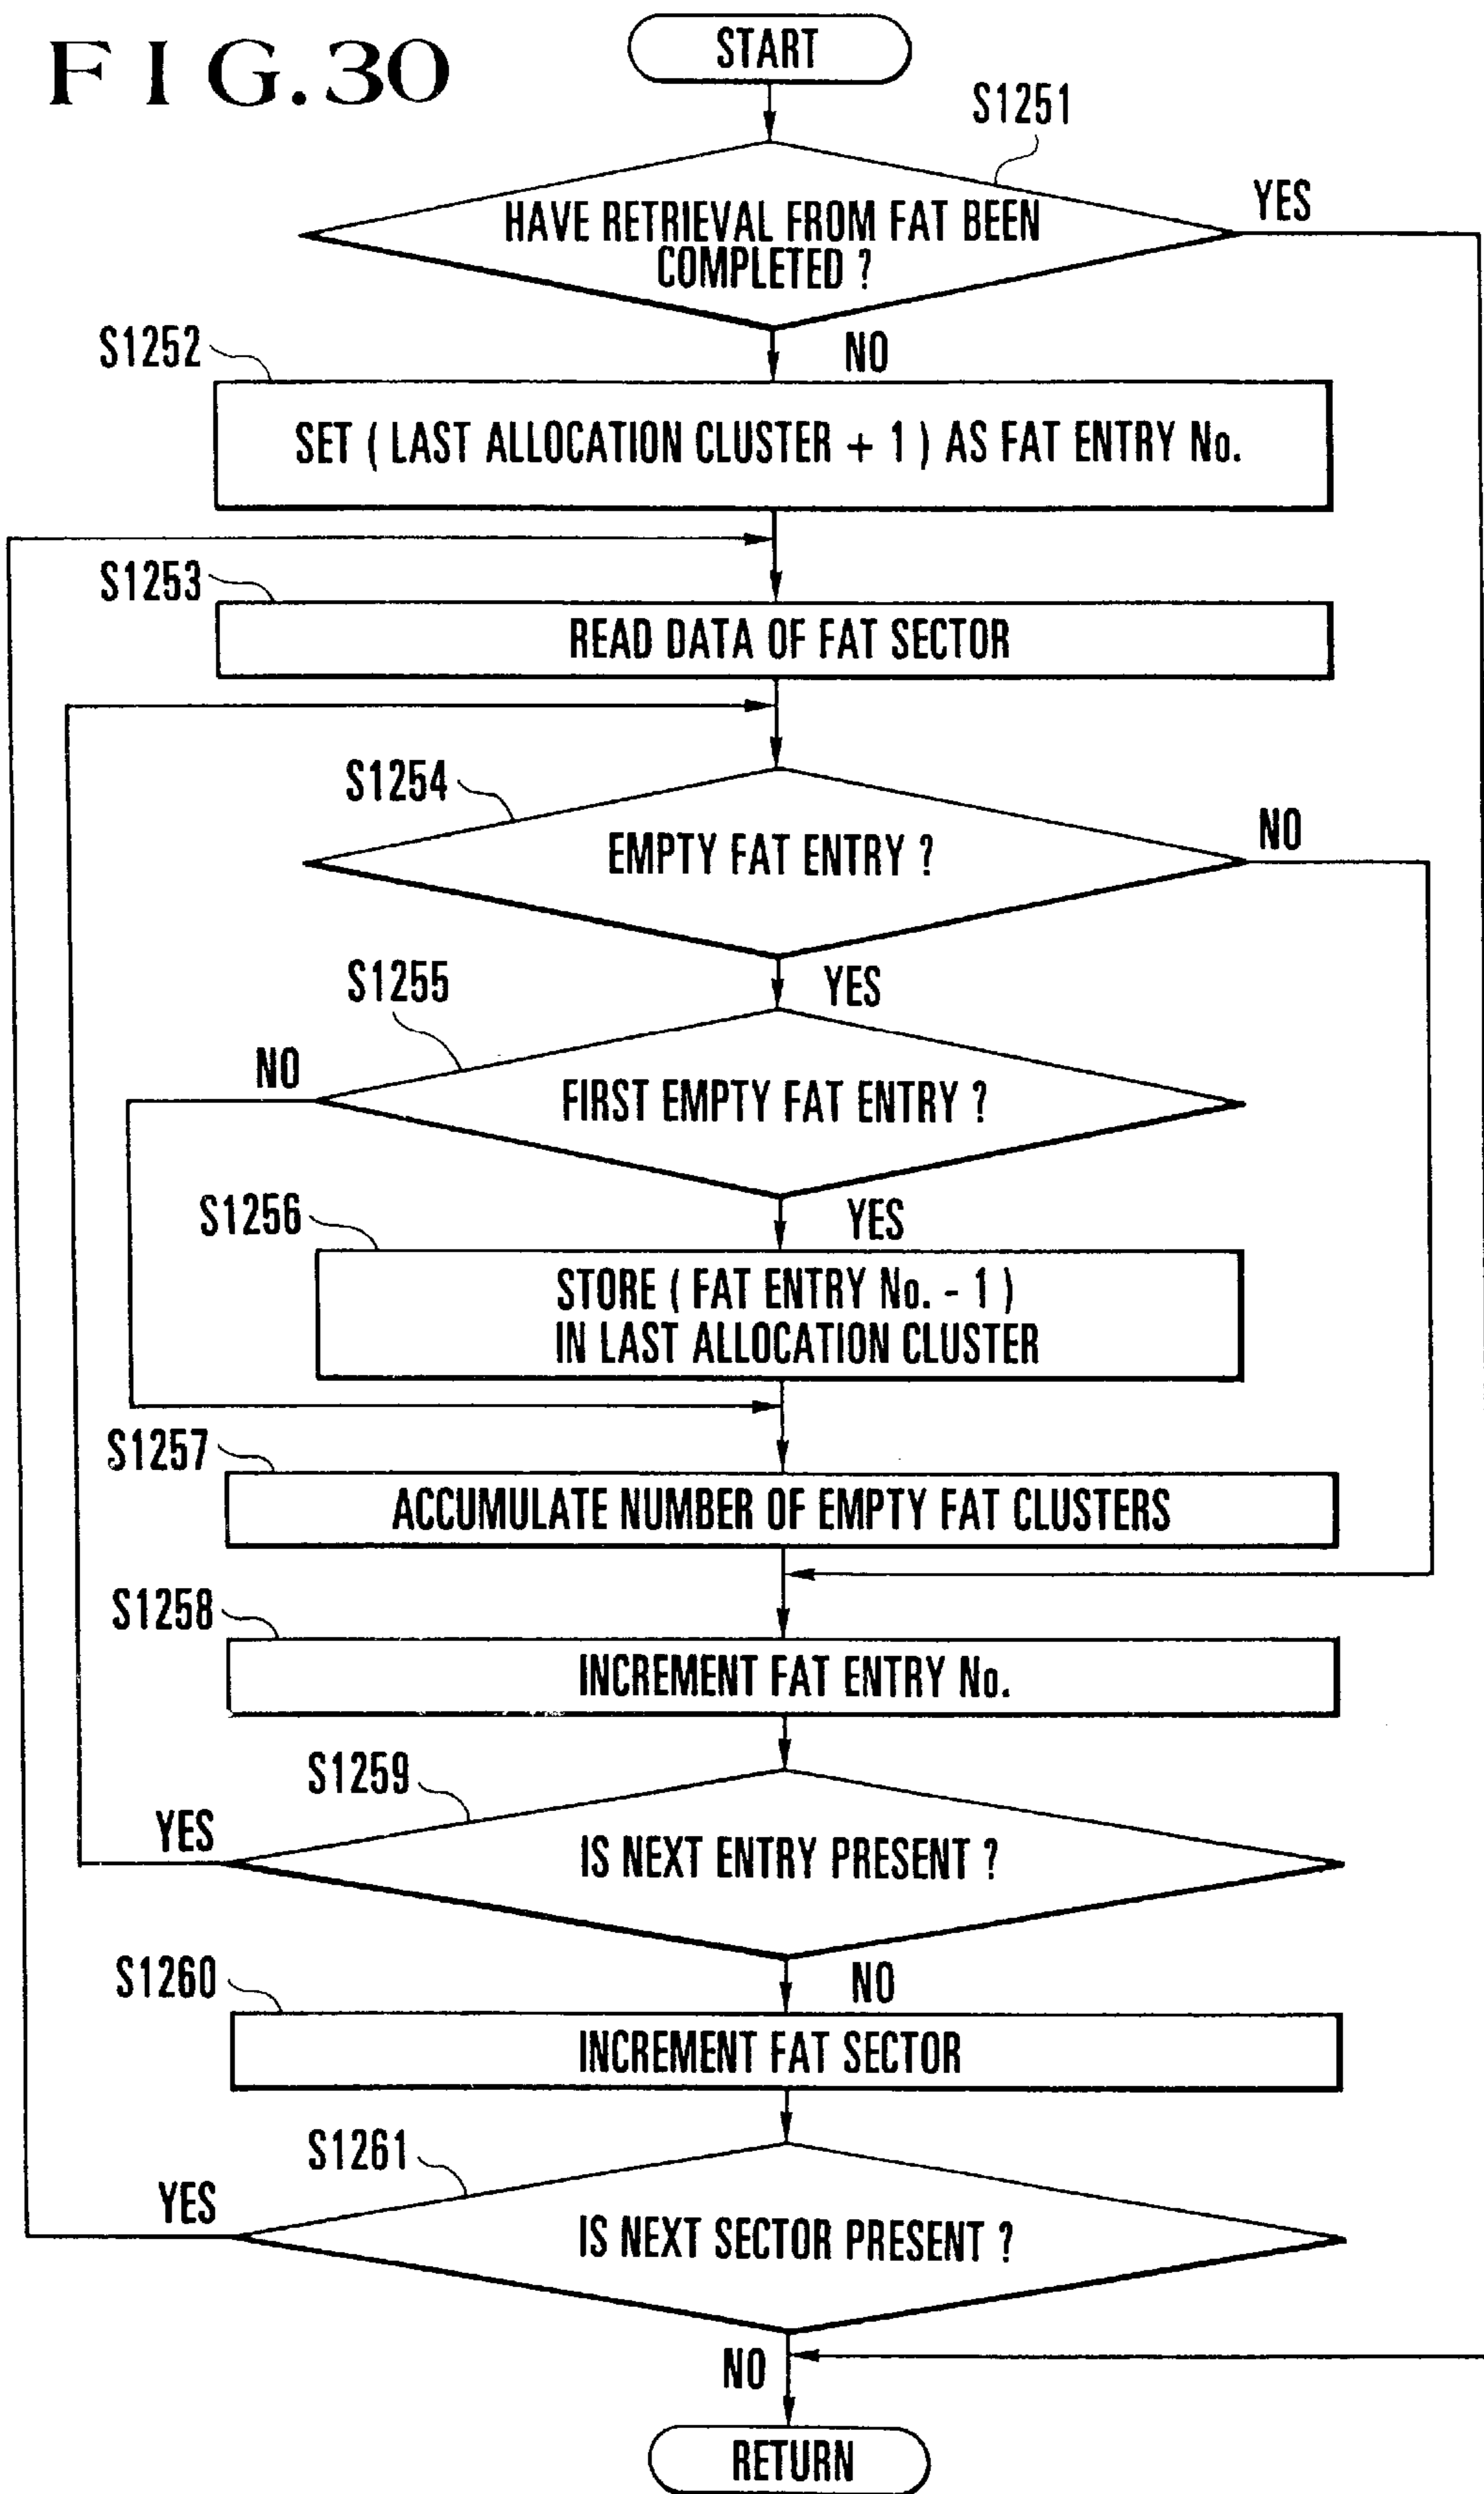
F I G. 30

START

S1251

HAVE RETRIEVAL FROM FAT BEEN COMPLETED ?

YES

NO

S1252

SET ( LAST ALLOCATION CLUSTER + 1 ) AS FAT ENTRY No.

S1253

READ DATA OF FAT SECTOR

S1254

EMPTY FAT ENTRY ?

NO

YES

S1255

NO

FIRST EMPTY FAT ENTRY ?

YES

S1256

STORE ( FAT ENTRY No. - 1 ) IN LAST ALLOCATION CLUSTER

S1257

ACCUMULATE NUMBER OF EMPTY FAT CLUSTERS

S1258

INCREMENT FAT ENTRY No.

S1259

YES

IS NEXT ENTRY PRESENT ?

NO

S1260

INCREMENT FAT SECTOR

S1261

YES

IS NEXT SECTOR PRESENT ?

NO

RETURN